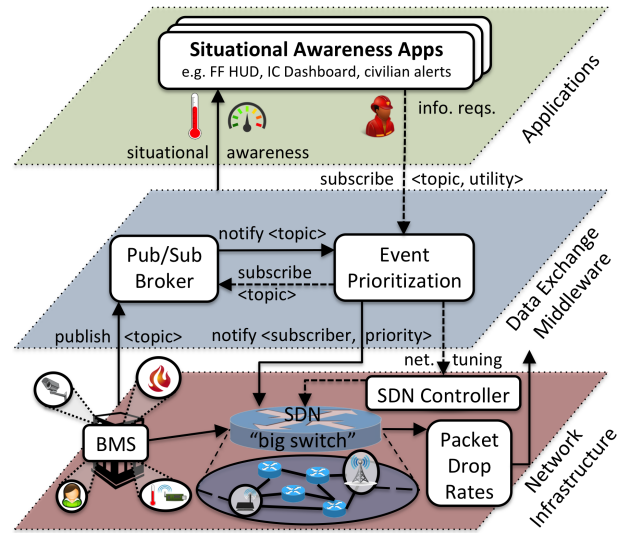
Situational Awareness Apps
e.g. FF HUD, IC Dashboard, civilian alerts

Applications

situational awareness

info. reqs.

subscribe <topic, utility>

notify <topic>

Pub/Sub Broker

Event Prioritization

subscribe <topic>

Data Exchange Middleware

publish <topic>

notify <subscriber, priority>

net. tuning

SDN Controller

BMS

SDN "big switch"

Packet Drop Rates

Network Infrastructure